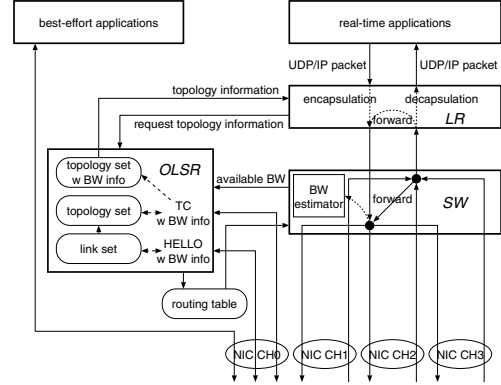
best-effort applications

real-time applications

UDP/IP packet

UDP/IP packet

topology information

encapsulation

decapsulation

forward

LR

request topology information

topology set w BW info

OLSR

available BW

BW estimator

forward

SW

TC w BW info

topology set

link set

HELLO w BW info

routing table

NIC CH0

NIC CH1

NIC CH2

NIC CH3